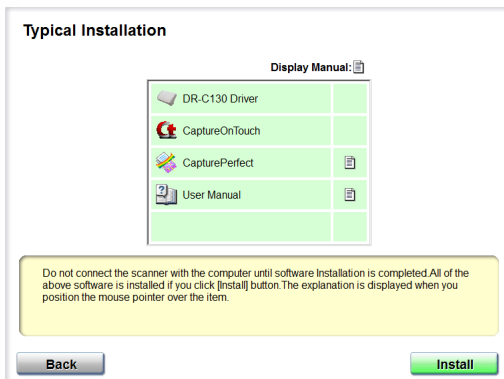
Typical Installation

Display Manual:

| | |
|---|---|
| DR-C130 Driver | |
| CaptureOnTouch | |
| CapturePerfect | |
| User Manual | |
| | |

Do not connect the scanner with the computer until software Installation is completed.All of the above software is installed if you click [Install] button.The explanation is displayed when you position the mouse pointer over the item.

Back

Install